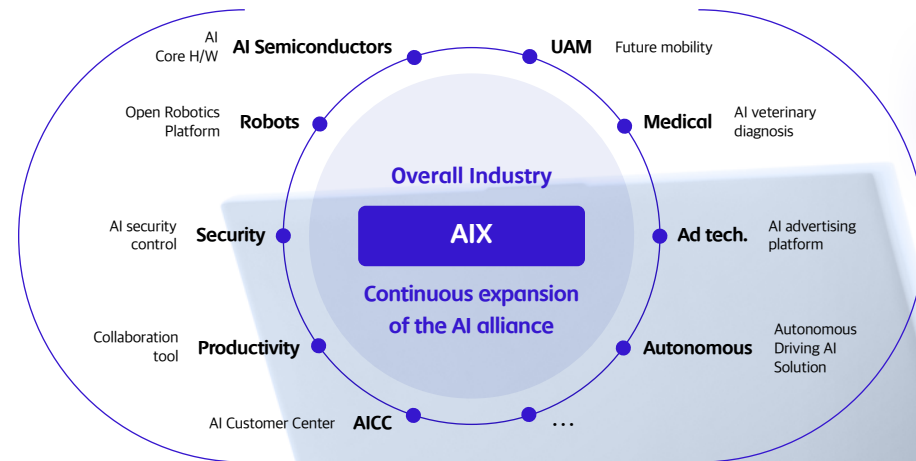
AI Core H/W **AI Semiconductors**

Open Robotics Platform **Robots**

AI security control **Security**

Collaboration tool **Productivity**

AI Customer Center **AICC**

**UAM** Future mobility

**Medical** AI veterinary diagnosis

**Ad tech.** AI advertising platform

**Autonomous** Autonomous Driving AI Solution

...

Overall Industry

AIX

Continuous expansion of the AI alliance